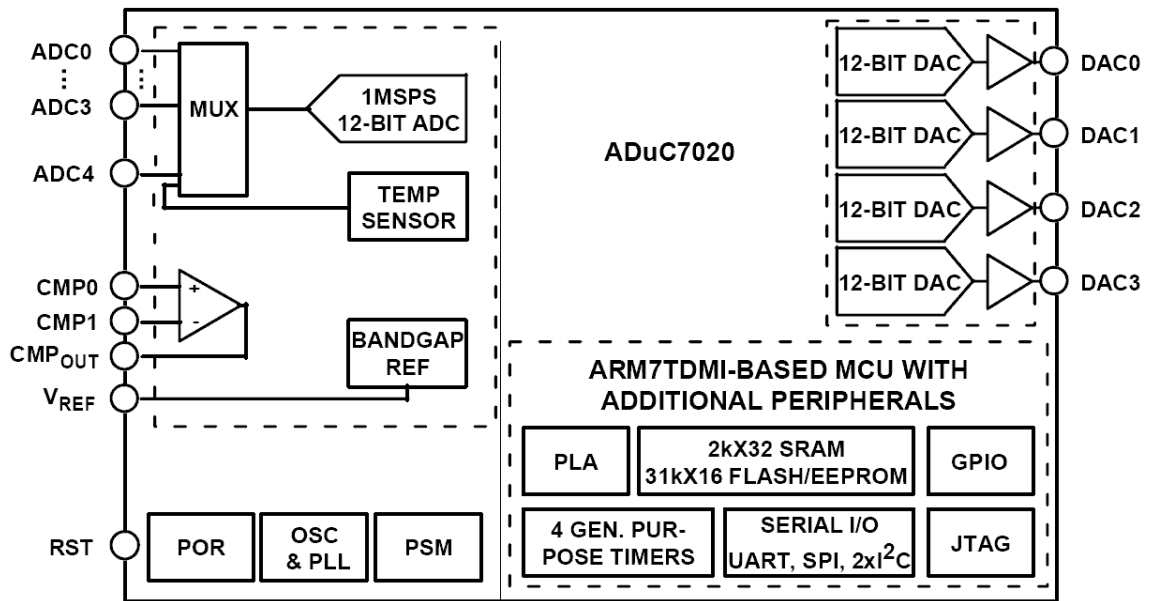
ADC0
⋮
ADC3
ADC4
MUX
1MSPS
12-BIT ADC
TEMP
SENSOR
CMP0
CMP1
$CMP_{OUT}$
$V_{REF}$
+
-
BANDGAP
REF
ADuC7020
12-BIT DAC
DAC0
12-BIT DAC
DAC1
12-BIT DAC
DAC2
12-BIT DAC
DAC3
ARM7TDMI-BASED MCU WITH
ADDITIONAL PERIPHERALS
PLA
2kX32 SRAM
31kX16 FLASH/EEPROM
GPIO
4 GEN. PURPOSE TIMERS
SERIAL I/O
UART, SPI, $2xI^2C$
JTAG
RST
POR
OSC
& PLL
PSM